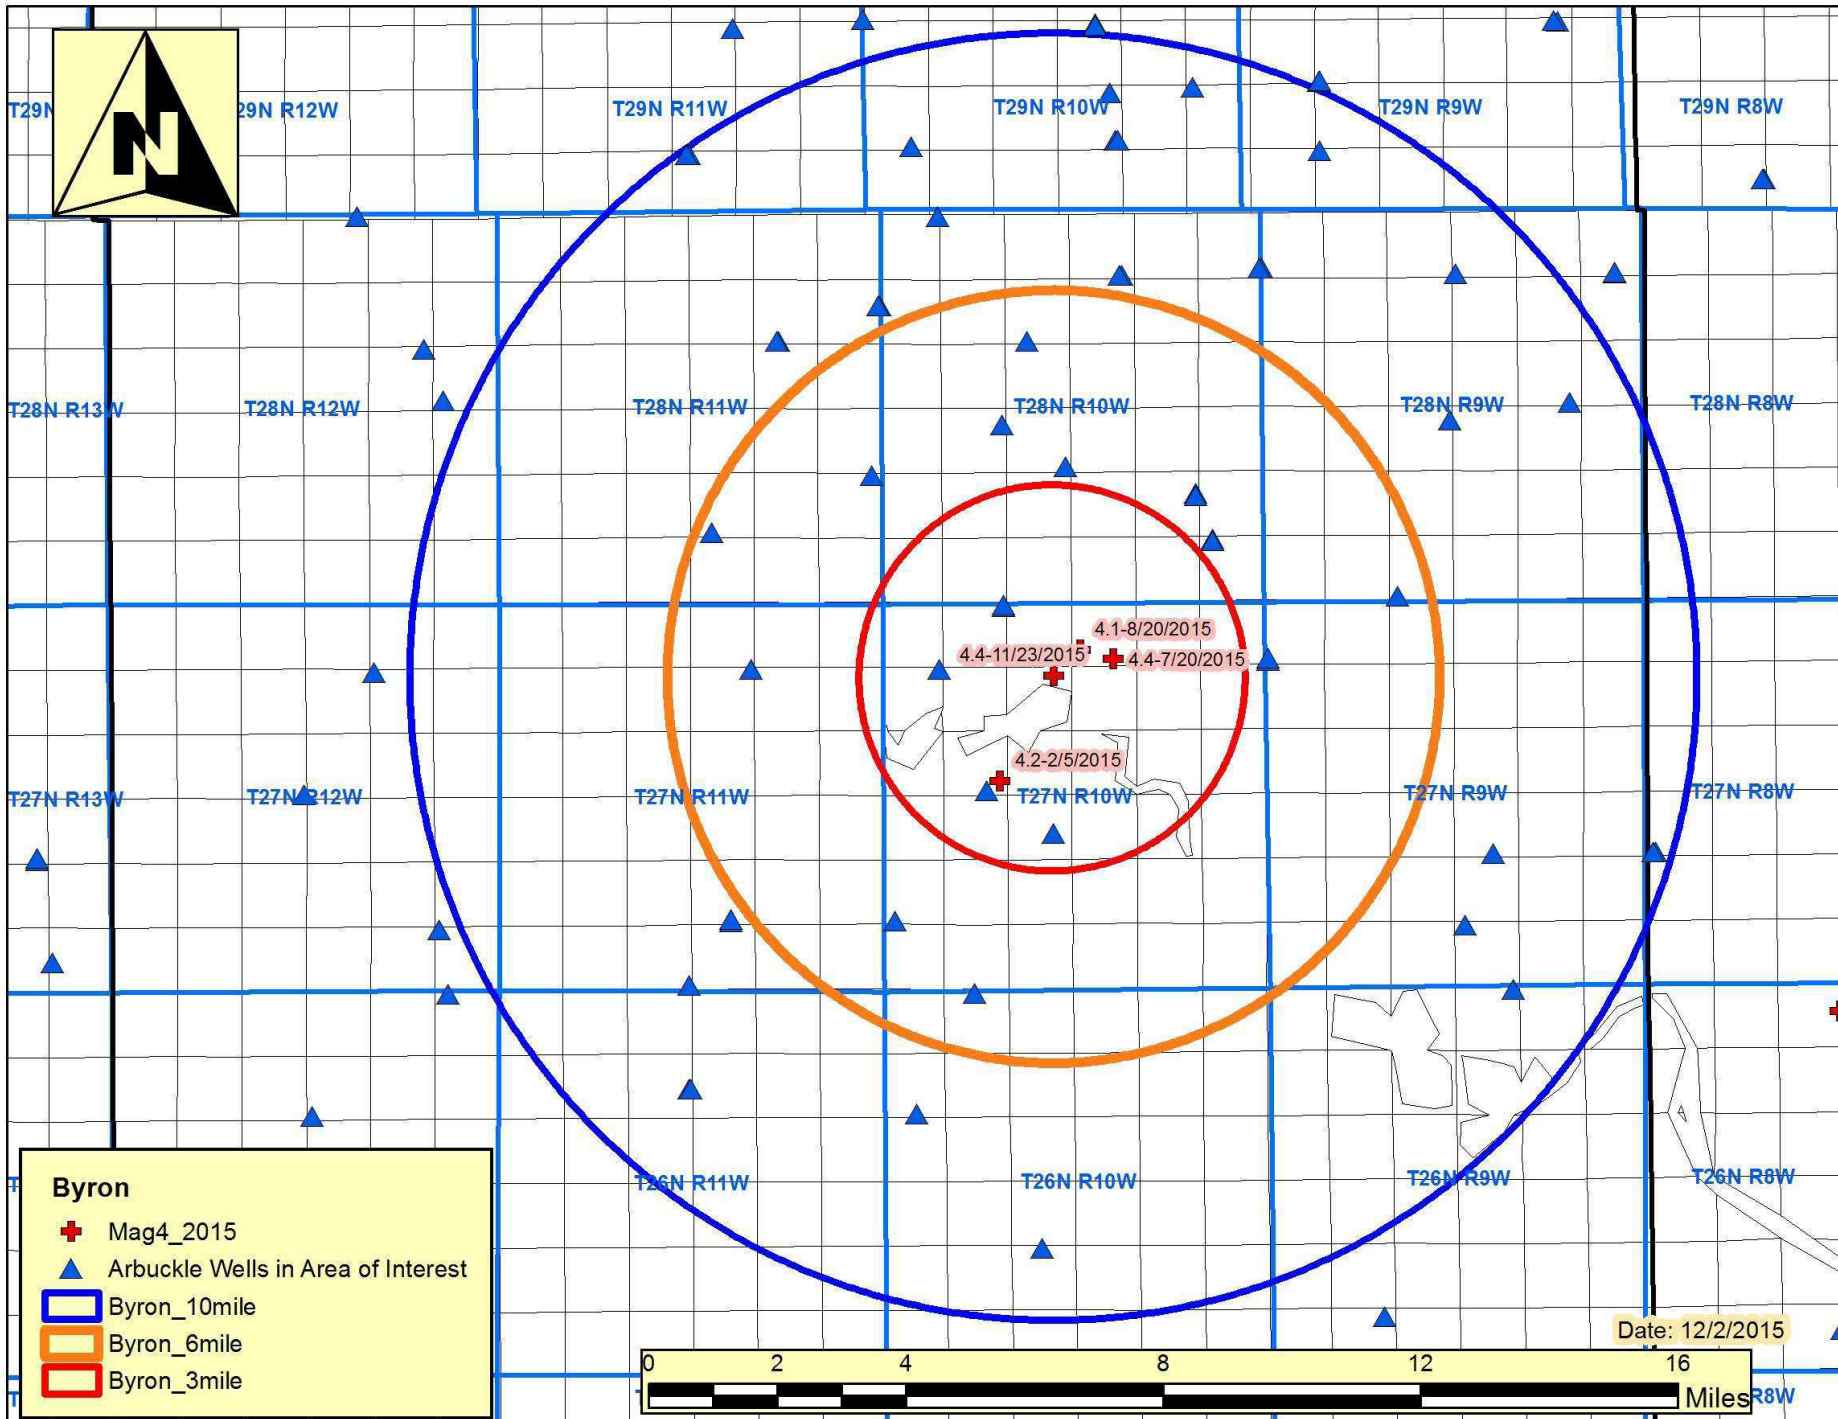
N

T29N

29N R12W

T29N R11W

T29N R10W

T29N R9W

T29N R8W

T28N R13W

T28N R12W

T28N R11W

T28N R10W

T28N R9W

T28N R8W

4.1-8/20/2015

4.4-11/23/2015

4.4-7/20/2015

4.2-2/5/2015

T27N R13W

T27N R12W

T27N R11W

T27N R10W

T27N R9W

T27N R8W

T26N R11W

T26N R10W

T26N R9W

T26N R8W

Byron

Mag4_2015

Arbuckle Wells in Area of Interest

Byron_10mile

Byron_6mile

Byron_3mile

Date: 12/2/2015

0 2 4 8 12 16

Miles

R8W